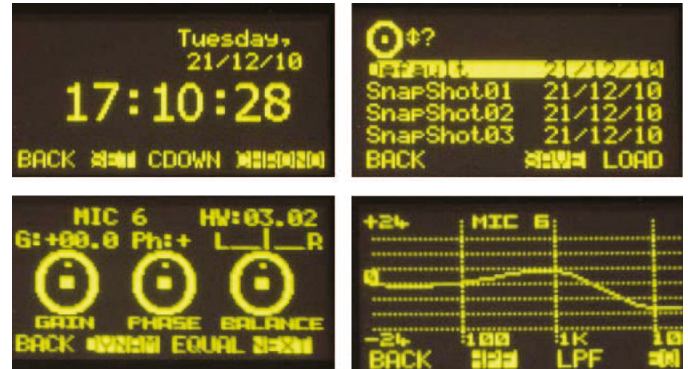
Tuesday,
21/12/10
17:10:28
BACK SET CDOWN CHRONO

$?
Default 21/12/10
SnapShot01 21/12/10
SnapShot02 21/12/10
SnapShot03 21/12/10
BACK SAVE LOAD

MIC 6 HV:03.02
G:+00.0 Ph:+ L\_\_|\_\_R
GAIN PHASE BALANCE
BACK DYNAM EQUAL NEXT

+24 MIC 6
0
-24 100 1K 10
BACK HPF LPF EQ